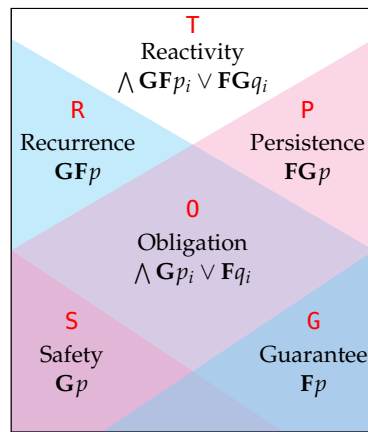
T
Reactivity
$\bigwedge \mathbf{GF}p_i \vee \mathbf{FG}q_i$

R
Recurrence
$\mathbf{GF}p$

P
Persistence
$\mathbf{FG}p$

O
Obligation
$\bigwedge \mathbf{G}p_i \vee \mathbf{F}q_i$

S
Safety
$\mathbf{G}p$

G
Guarantee
$\mathbf{F}p$